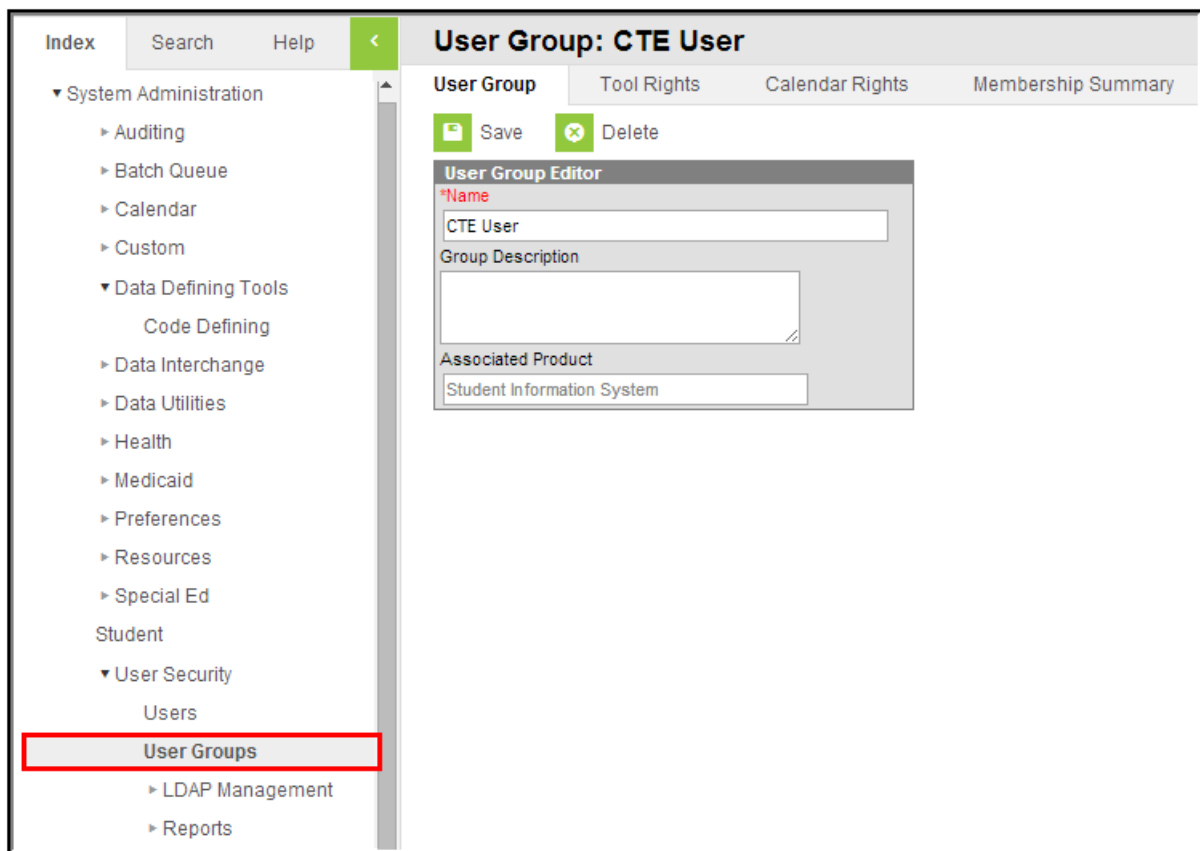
Index Search Help

▾ System Administration
▸ Auditing
▸ Batch Queue
▸ Calendar
▸ Custom
▾ Data Defining Tools
Code Defining
▸ Data Interchange
▸ Data Utilities
▸ Health
▸ Medicaid
▸ Preferences
▸ Resources
▸ Special Ed
Student
▾ User Security
Users
User Groups
▸ LDAP Management
▸ Reports

User Group: CTE User

User Group | Tool Rights | Calendar Rights | Membership Summary

Save Delete

User Group Editor
*Name
CTE User
Group Description

Associated Product
Student Information System